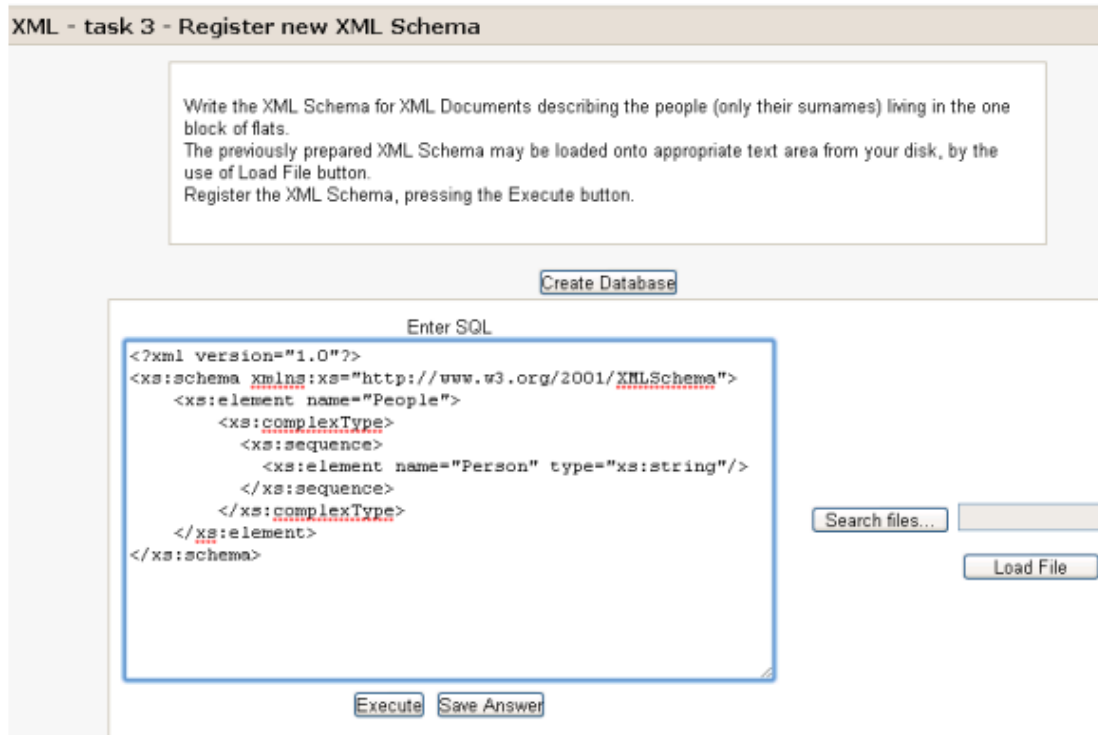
XML - task 3 - Register new XML Schema

Write the XML Schema for XML Documents describing the people (only their surnames) living in the one block of flats.
The previously prepared XML Schema may be loaded onto appropriate text area from your disk, by the use of Load File button.
Register the XML Schema, pressing the Execute button.

Create Database

Enter SQL

<?xml version="1.0"?>
<xs:schema xmlns:xs="http://www.w3.org/2001/XMLSchema">
<xs:element name="People">
<xs:complexType>
<xs:sequence>
<xs:element name="Person" type="xs:string"/>
</xs:sequence>
</xs:complexType>
</xs:element>
</xs:schema>

Search files...

Load File

Execute Save Answer